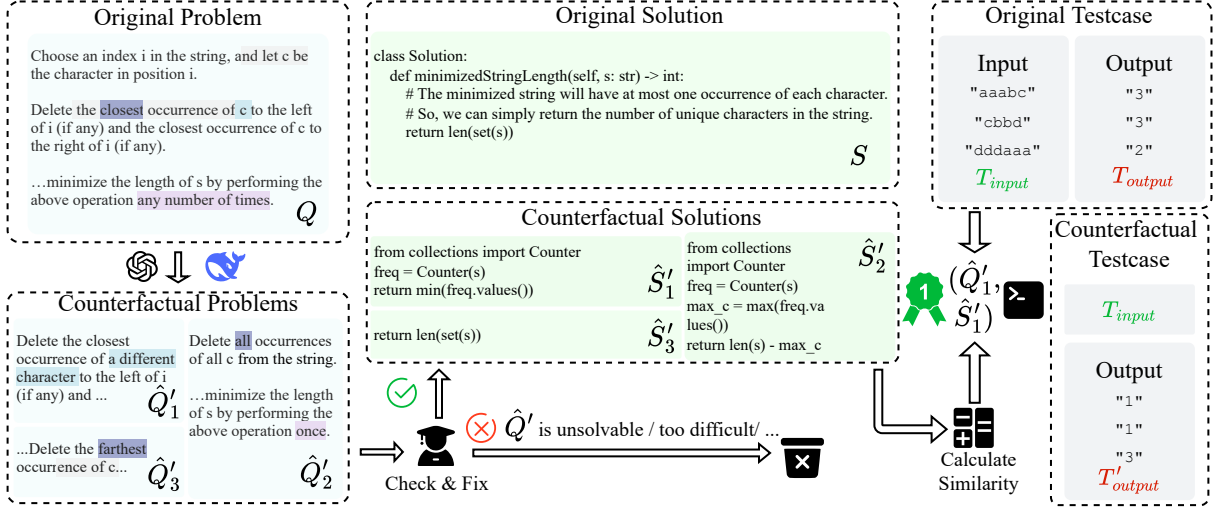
Original Problem

Choose an index i in the string, and let c be the character in position i.

Delete the closest occurrence of c to the left of i (if any) and the closest occurrence of c to the right of i (if any).

…minimize the length of s by performing the above operation any number of times.

$Q$

Counterfactual Problems

Delete the closest occurrence of a different character to the left of i (if any) and ...

$\hat{Q}'_1$

Delete all occurrences of all c from the string.

…minimize the length of s by performing the above operation once.

$\hat{Q}'_2$

...Delete the farthest occurrence of c...

$\hat{Q}'_3$

Original Solution

class Solution:
def minimizedStringLength(self, s: str) -> int:
# The minimized string will have at most one occurrence of each character.
# So, we can simply return the number of unique characters in the string.
return len(set(s))

$S$

Counterfactual Solutions

from collections import Counter
freq = Counter(s)
return min(freq.values())

$\hat{S}'_1$

return len(set(s))

$\hat{S}'_3$

from collections import Counter
freq = Counter(s)
max_c = max(freq.values())
return len(s) - max_c

$\hat{S}'_2$

Check & Fix

$\hat{Q}'$ is unsolvable / too difficult/ ...

Original Testcase

| Input | Output |
|---|---|
| "aaabc" | "3" |
| "cbbd" | "3" |
| "dddaaa" | "2" |
| $T_{input}$ | $T_{output}$ |

$(\hat{Q}'_1, \hat{S}'_1)$

1

Calculate Similarity

Counterfactual Testcase

$T_{input}$

Output
"1"
"1"
"3"
$T'_{output}$